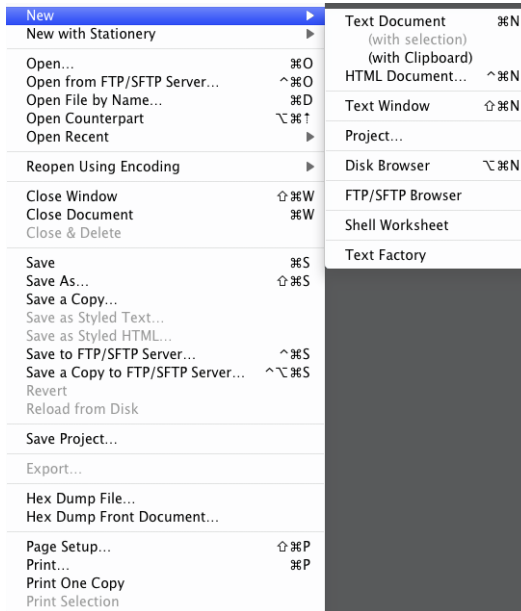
New
New with Stationery

Open... ⌘O
Open from FTP/SFTP Server... ^⌘O
Open File by Name... ⌘D
Open Counterpart ⌥⌘↑
Open Recent

Reopen Using Encoding

Close Window ⇧⌘W
Close Document ⌘W
Close & Delete

Save ⌘S
Save As... ⇧⌘S
Save a Copy...
Save as Styled Text...
Save as Styled HTML...
Save to FTP/SFTP Server... ^⌘S
Save a Copy to FTP/SFTP Server... ^⌥⌘S
Revert
Reload from Disk

Save Project...

Export...

Hex Dump File...
Hex Dump Front Document...

Page Setup... ⇧⌘P
Print... ⌘P
Print One Copy
Print Selection

Text Document ⌘N
(with selection)
(with Clipboard)
HTML Document... ^⌘N

Text Window ⇧⌘N

Project...

Disk Browser ⌥⌘N

FTP/SFTP Browser

Shell Worksheet

Text Factory